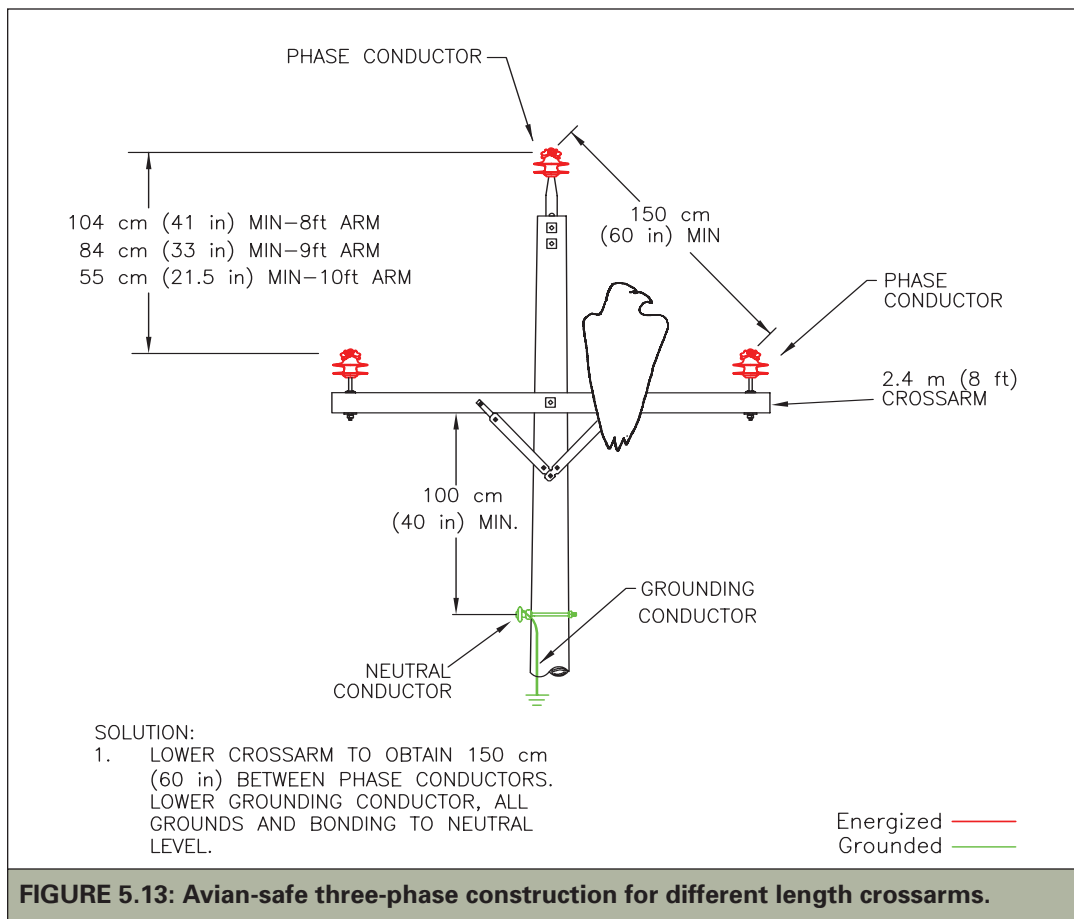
PHASE CONDUCTOR

104 cm (41 in) MIN–8ft ARM
84 cm (33 in) MIN–9ft ARM
55 cm (21.5 in) MIN–10ft ARM

150 cm
(60 in) MIN

PHASE
CONDUCTOR

2.4 m (8 ft)
CROSSARM

100 cm
(40 in) MIN.

GROUNDING
CONDUCTOR

NEUTRAL
CONDUCTOR

SOLUTION:
1. LOWER CROSSARM TO OBTAIN 150 cm (60 in) BETWEEN PHASE CONDUCTORS. LOWER GROUNDING CONDUCTOR, ALL GROUNDS AND BONDING TO NEUTRAL LEVEL.

Energized
Grounded

FIGURE 5.13: Avian-safe three-phase construction for different length crossarms.